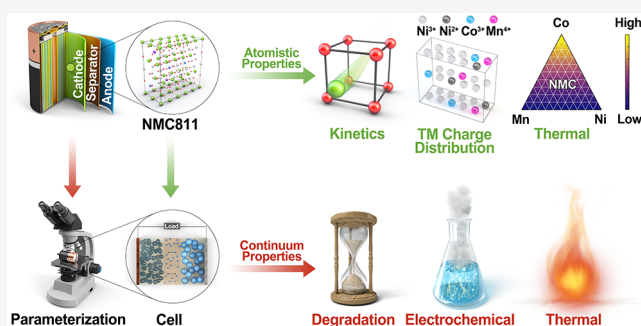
Cathode
Separator
Anode
NMC811
Atomistic Properties
Kinetics
$Ni^{3+}$ $Ni^{2+}$ $Co^{3+}$ $Mn^{4+}$
TM Charge Distribution
Co
Mn
Ni
NMC
High
Low
Thermal
Load
Continuum Properties
Parameterization
Cell
Degradation
Electrochemical
Thermal